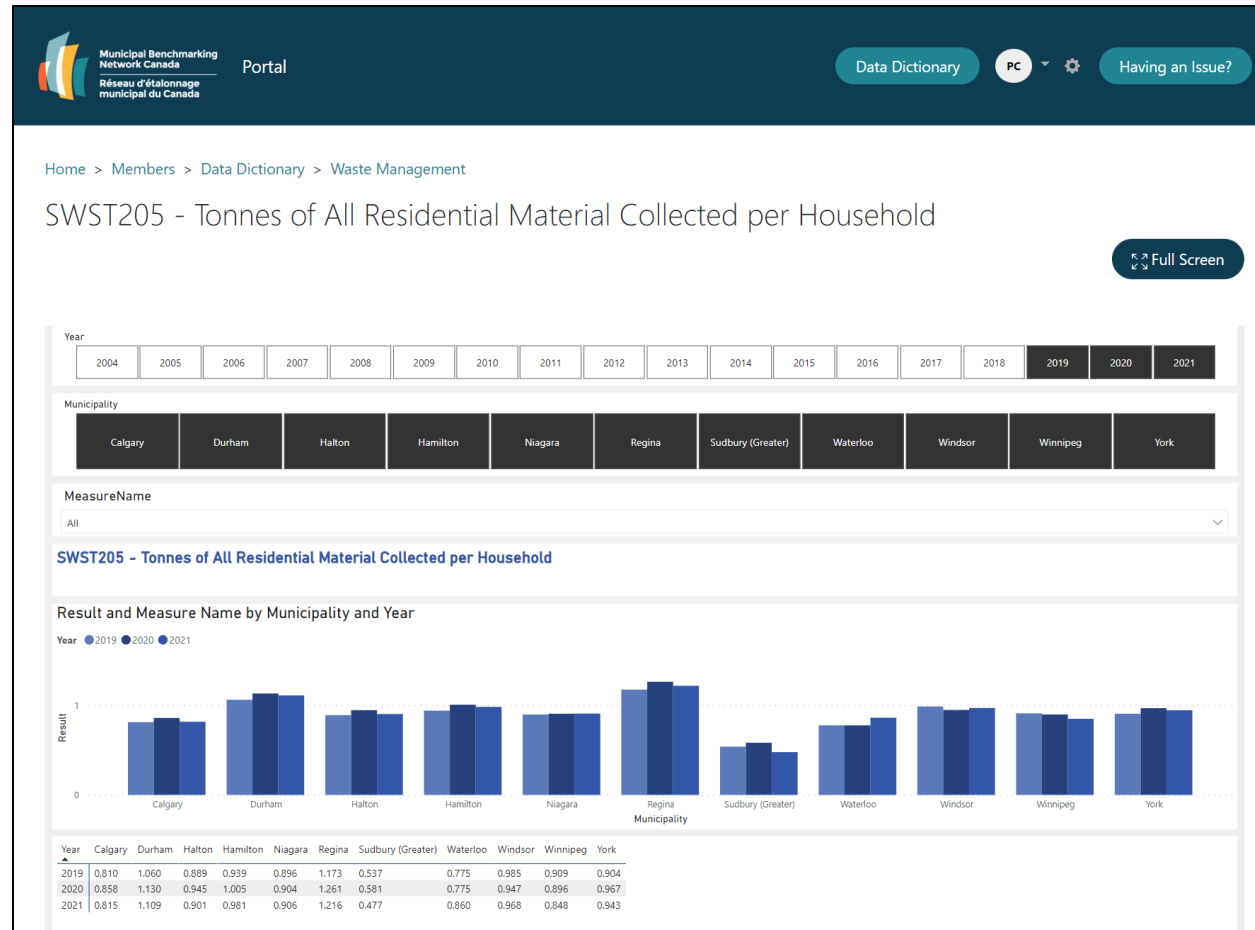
Municipal Benchmarking Network Canada
Réseau d'étalonnage municipal du Canada

Portal

Data Dictionary

PC

Having an Issue?

Home > Members > Data Dictionary > Waste Management

SWST205 - Tonnes of All Residential Material Collected per Household

Full Screen

Year

2004 2005 2006 2007 2008 2009 2010 2011 2012 2013 2014 2015 2016 2017 2018 2019 2020 2021

Municipality

Calgary Durham Halton Hamilton Niagara Regina Sudbury (Greater) Waterloo Windsor Winnipeg York

MeasureName

All

SWST205 - Tonnes of All Residential Material Collected per Household

Result and Measure Name by Municipality and Year

Year 2019 2020 2021

Result

1

0

Calgary Durham Halton Hamilton Niagara Regina Sudbury (Greater) Waterloo Windsor Winnipeg York

Municipality

| Year | Calgary | Durham | Halton | Hamilton | Niagara | Regina | Sudbury (Greater) | Waterloo | Windsor | Winnipeg | York |
|---|---|---|---|---|---|---|---|---|---|---|---|
| 2019 | 0.810 | 1.060 | 0.889 | 0.939 | 0.896 | 1.173 | 0.537 | 0.775 | 0.985 | 0.909 | 0.904 |
| 2020 | 0.858 | 1.130 | 0.945 | 1.005 | 0.904 | 1.261 | 0.581 | 0.775 | 0.947 | 0.896 | 0.967 |
| 2021 | 0.815 | 1.109 | 0.901 | 0.981 | 0.906 | 1.216 | 0.477 | 0.860 | 0.968 | 0.848 | 0.943 |